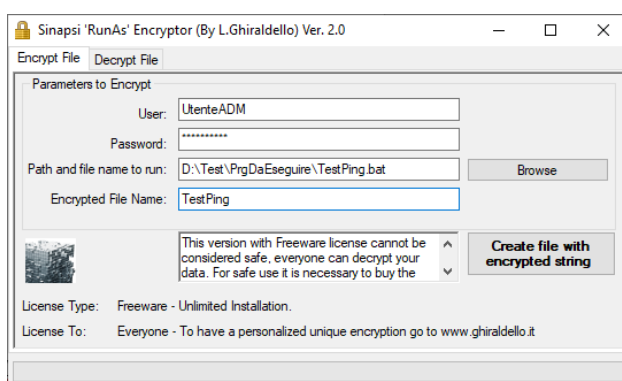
Sinapsi 'RunAs' Encryptor (By L.Ghiraldello) Ver. 2.0

Encrypt File | Decrypt File

Parameters to Encrypt

User: UtenteADM

Password: **********

Path and file name to run: D:\Test\PrgDaEseguire\TestPing.bat

Browse

Encrypted File Name: TestPing

This version with Freeware license cannot be considered safe, everyone can decrypt your data. For safe use it is necessary to buy the

Create file with encrypted string

License Type: Freeware - Unlimited Installation.

License To: Everyone - To have a personalized unique encryption go to www.ghiraldello.it